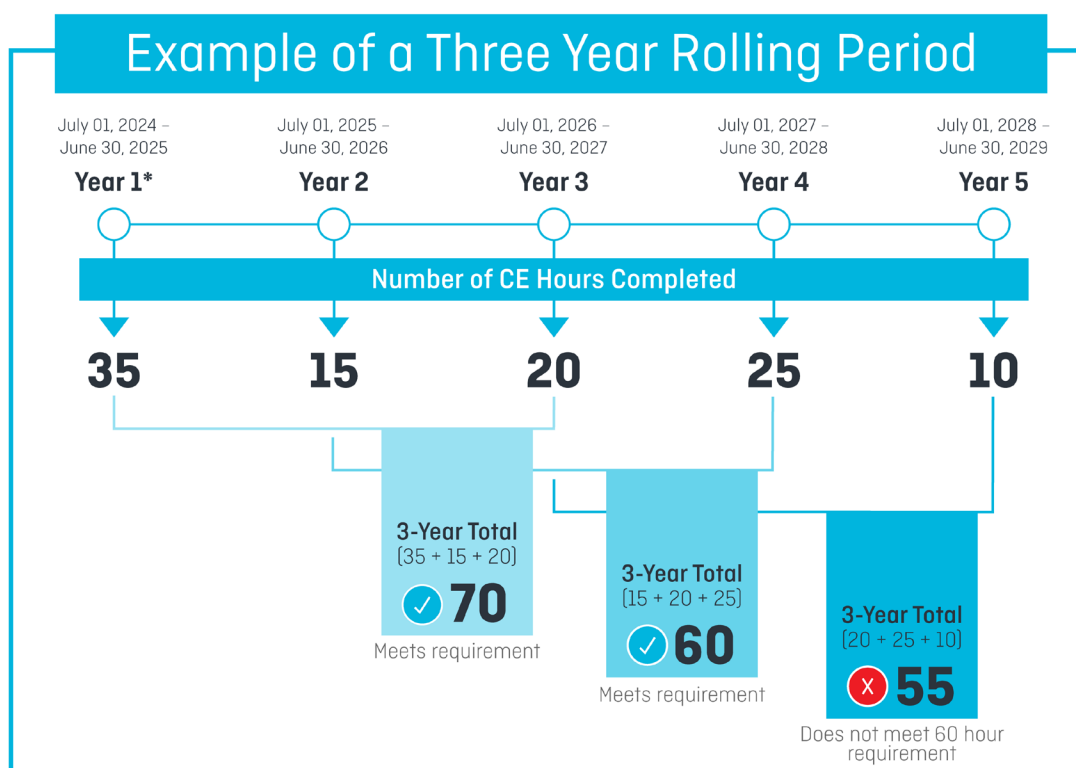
Example of a Three Year Rolling Period

July 01, 2024 – June 30, 2025
Year 1*

July 01, 2025 – June 30, 2026
Year 2

July 01, 2026 – June 30, 2027
Year 3

July 01, 2027 – June 30, 2028
Year 4

July 01, 2028 – June 30, 2029
Year 5

Number of CE Hours Completed

35

15

20

25

10

3-Year Total
(35 + 15 + 20)
✓ 70
Meets requirement

3-Year Total
(15 + 20 + 25)
✓ 60
Meets requirement

3-Year Total
(20 + 25 + 10)
X 55
Does not meet 60 hour requirement